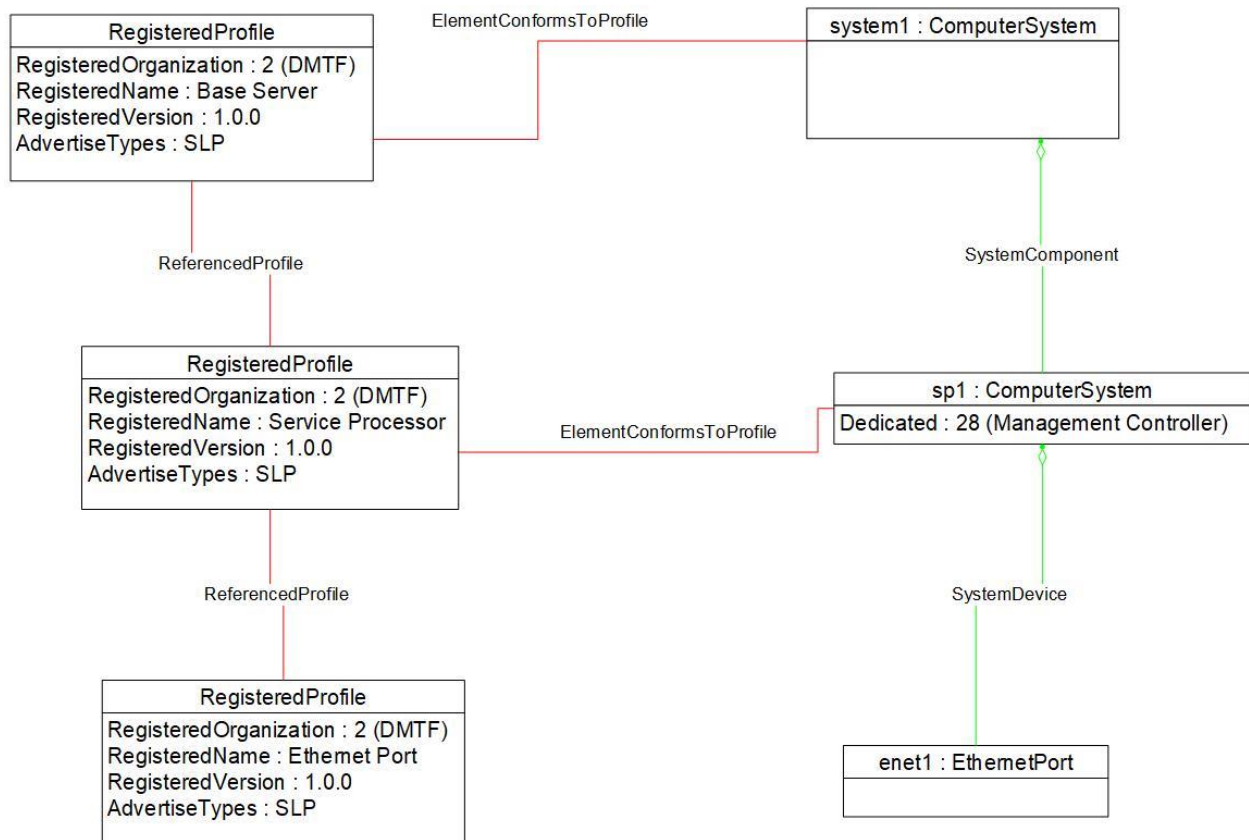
RegisteredProfile
RegisteredOrganization : 2 (DMTF)
RegisteredName : Base Server
RegisteredVersion : 1.0.0
AdvertiseTypes : SLP

ElementConformsToProfile

system1 : ComputerSystem

ReferencedProfile

SystemComponent

RegisteredProfile
RegisteredOrganization : 2 (DMTF)
RegisteredName : Service Processor
RegisteredVersion : 1.0.0
AdvertiseTypes : SLP

ElementConformsToProfile

sp1 : ComputerSystem
Dedicated : 28 (Management Controller)

ReferencedProfile

SystemDevice

RegisteredProfile
RegisteredOrganization : 2 (DMTF)
RegisteredName : Ethernet Port
RegisteredVersion : 1.0.0
AdvertiseTypes : SLP

enet1 : EthernetPort